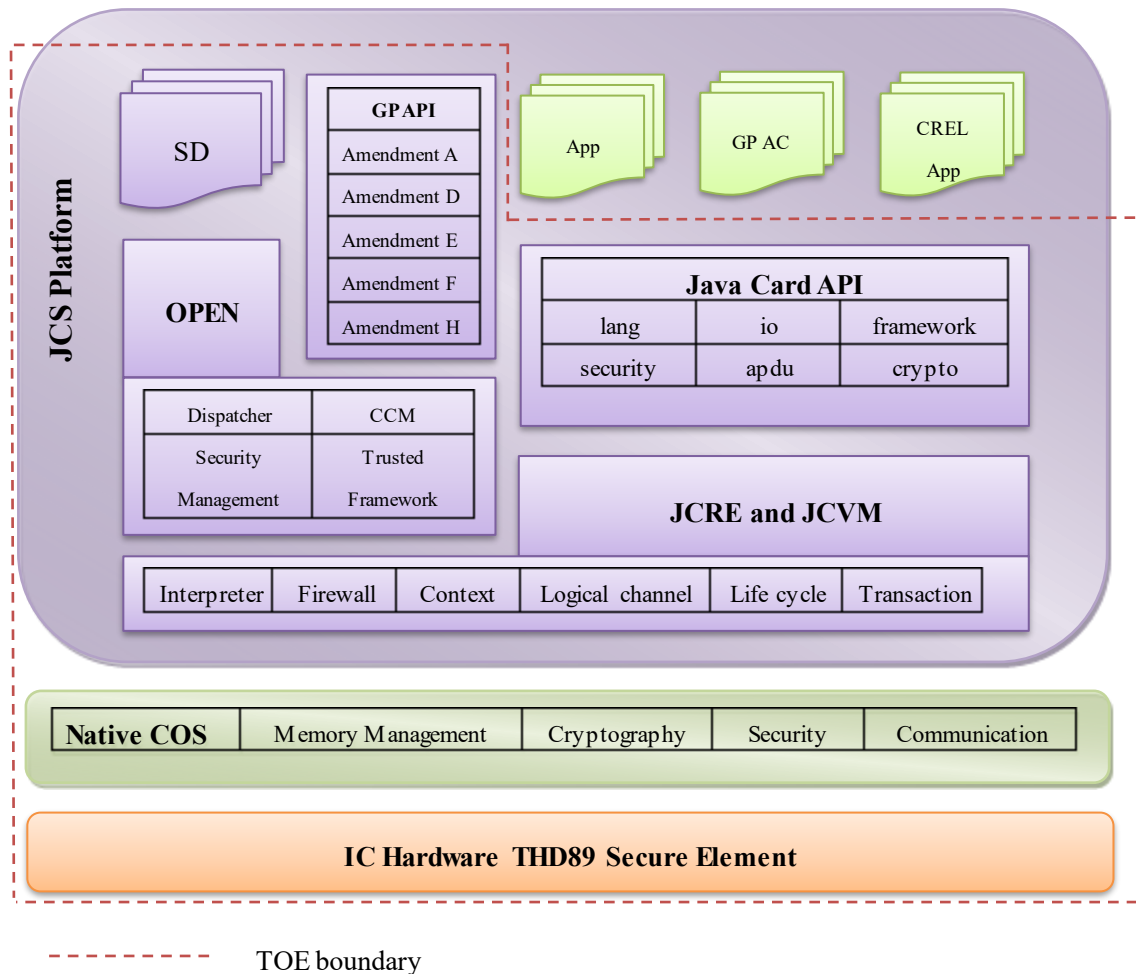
JCS Platform

SD

GP API
Amendment A
Amendment D
Amendment E
Amendment F
Amendment H

App

GP AC

CREL App

OPEN

| Dispatcher | CCM |
|---|---|
| Security Management | Trusted Framework |

Java Card API

| lang | io | framework |
|---|---|---|
| security | apdu | crypto |

JCRE and JCVM

| Interpreter | Firewall | Context | Logical channel | Life cycle | Transaction |
|---|---|---|---|---|---|

| Native COS | Memory Management | Cryptography | Security | Communication |
|---|---|---|---|---|

IC Hardware THD89 Secure Element

TOE boundary